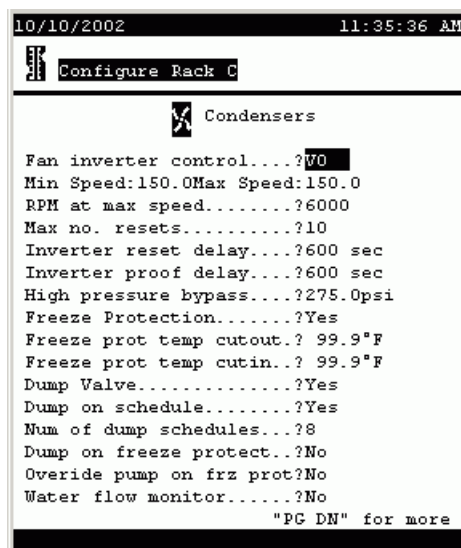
10/10/2002 11:35:36 AM

Configure Rack C

Condensers

Fan inverter control....?V0
Min Speed:150.0Max Speed:150.0
RPM at max speed........?6000
Max no. resets..........?10
Inverter reset delay....?600 sec
Inverter proof delay....?600 sec
High pressure bypass....?275.0psi
Freeze Protection.......?Yes
Freeze prot temp cutout.? 99.9°F
Freeze prot temp cutin..? 99.9°F
Dump Valve..............?Yes
Dump on schedule........?Yes
Num of dump schedules...?8
Dump on freeze protect..?No
Overide pump on frz prot?No
Water flow monitor......?No
"PG DN" for more